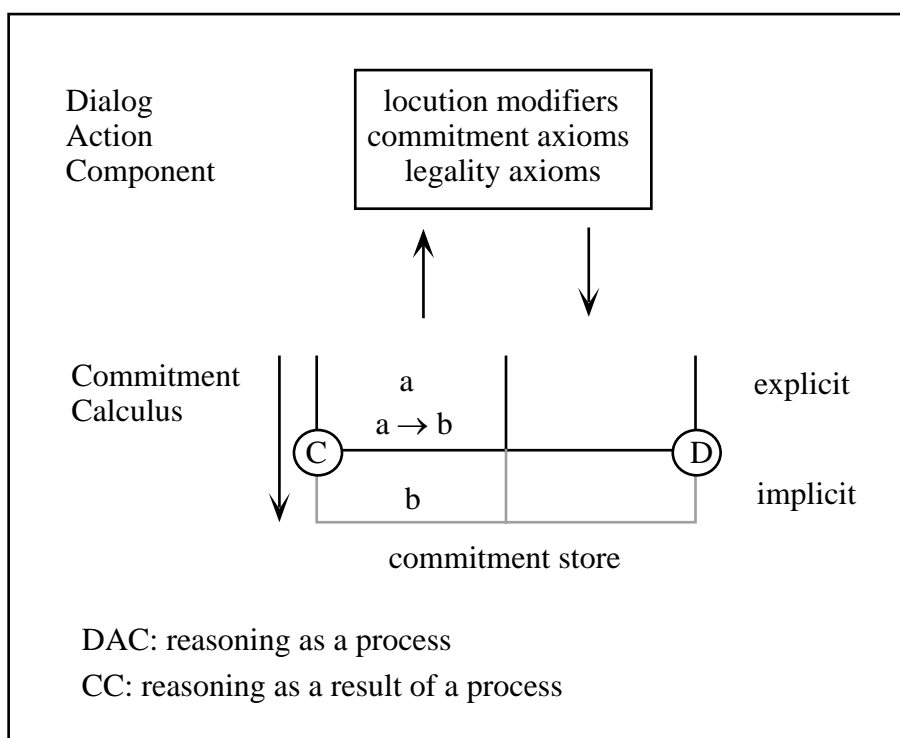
Dialog
Action
Component

locution modifiers
commitment axioms
legality axioms

Commitment
Calculus

a
$a \rightarrow b$

explicit

C

D

b

implicit

commitment store

DAC: reasoning as a process

CC: reasoning as a result of a process